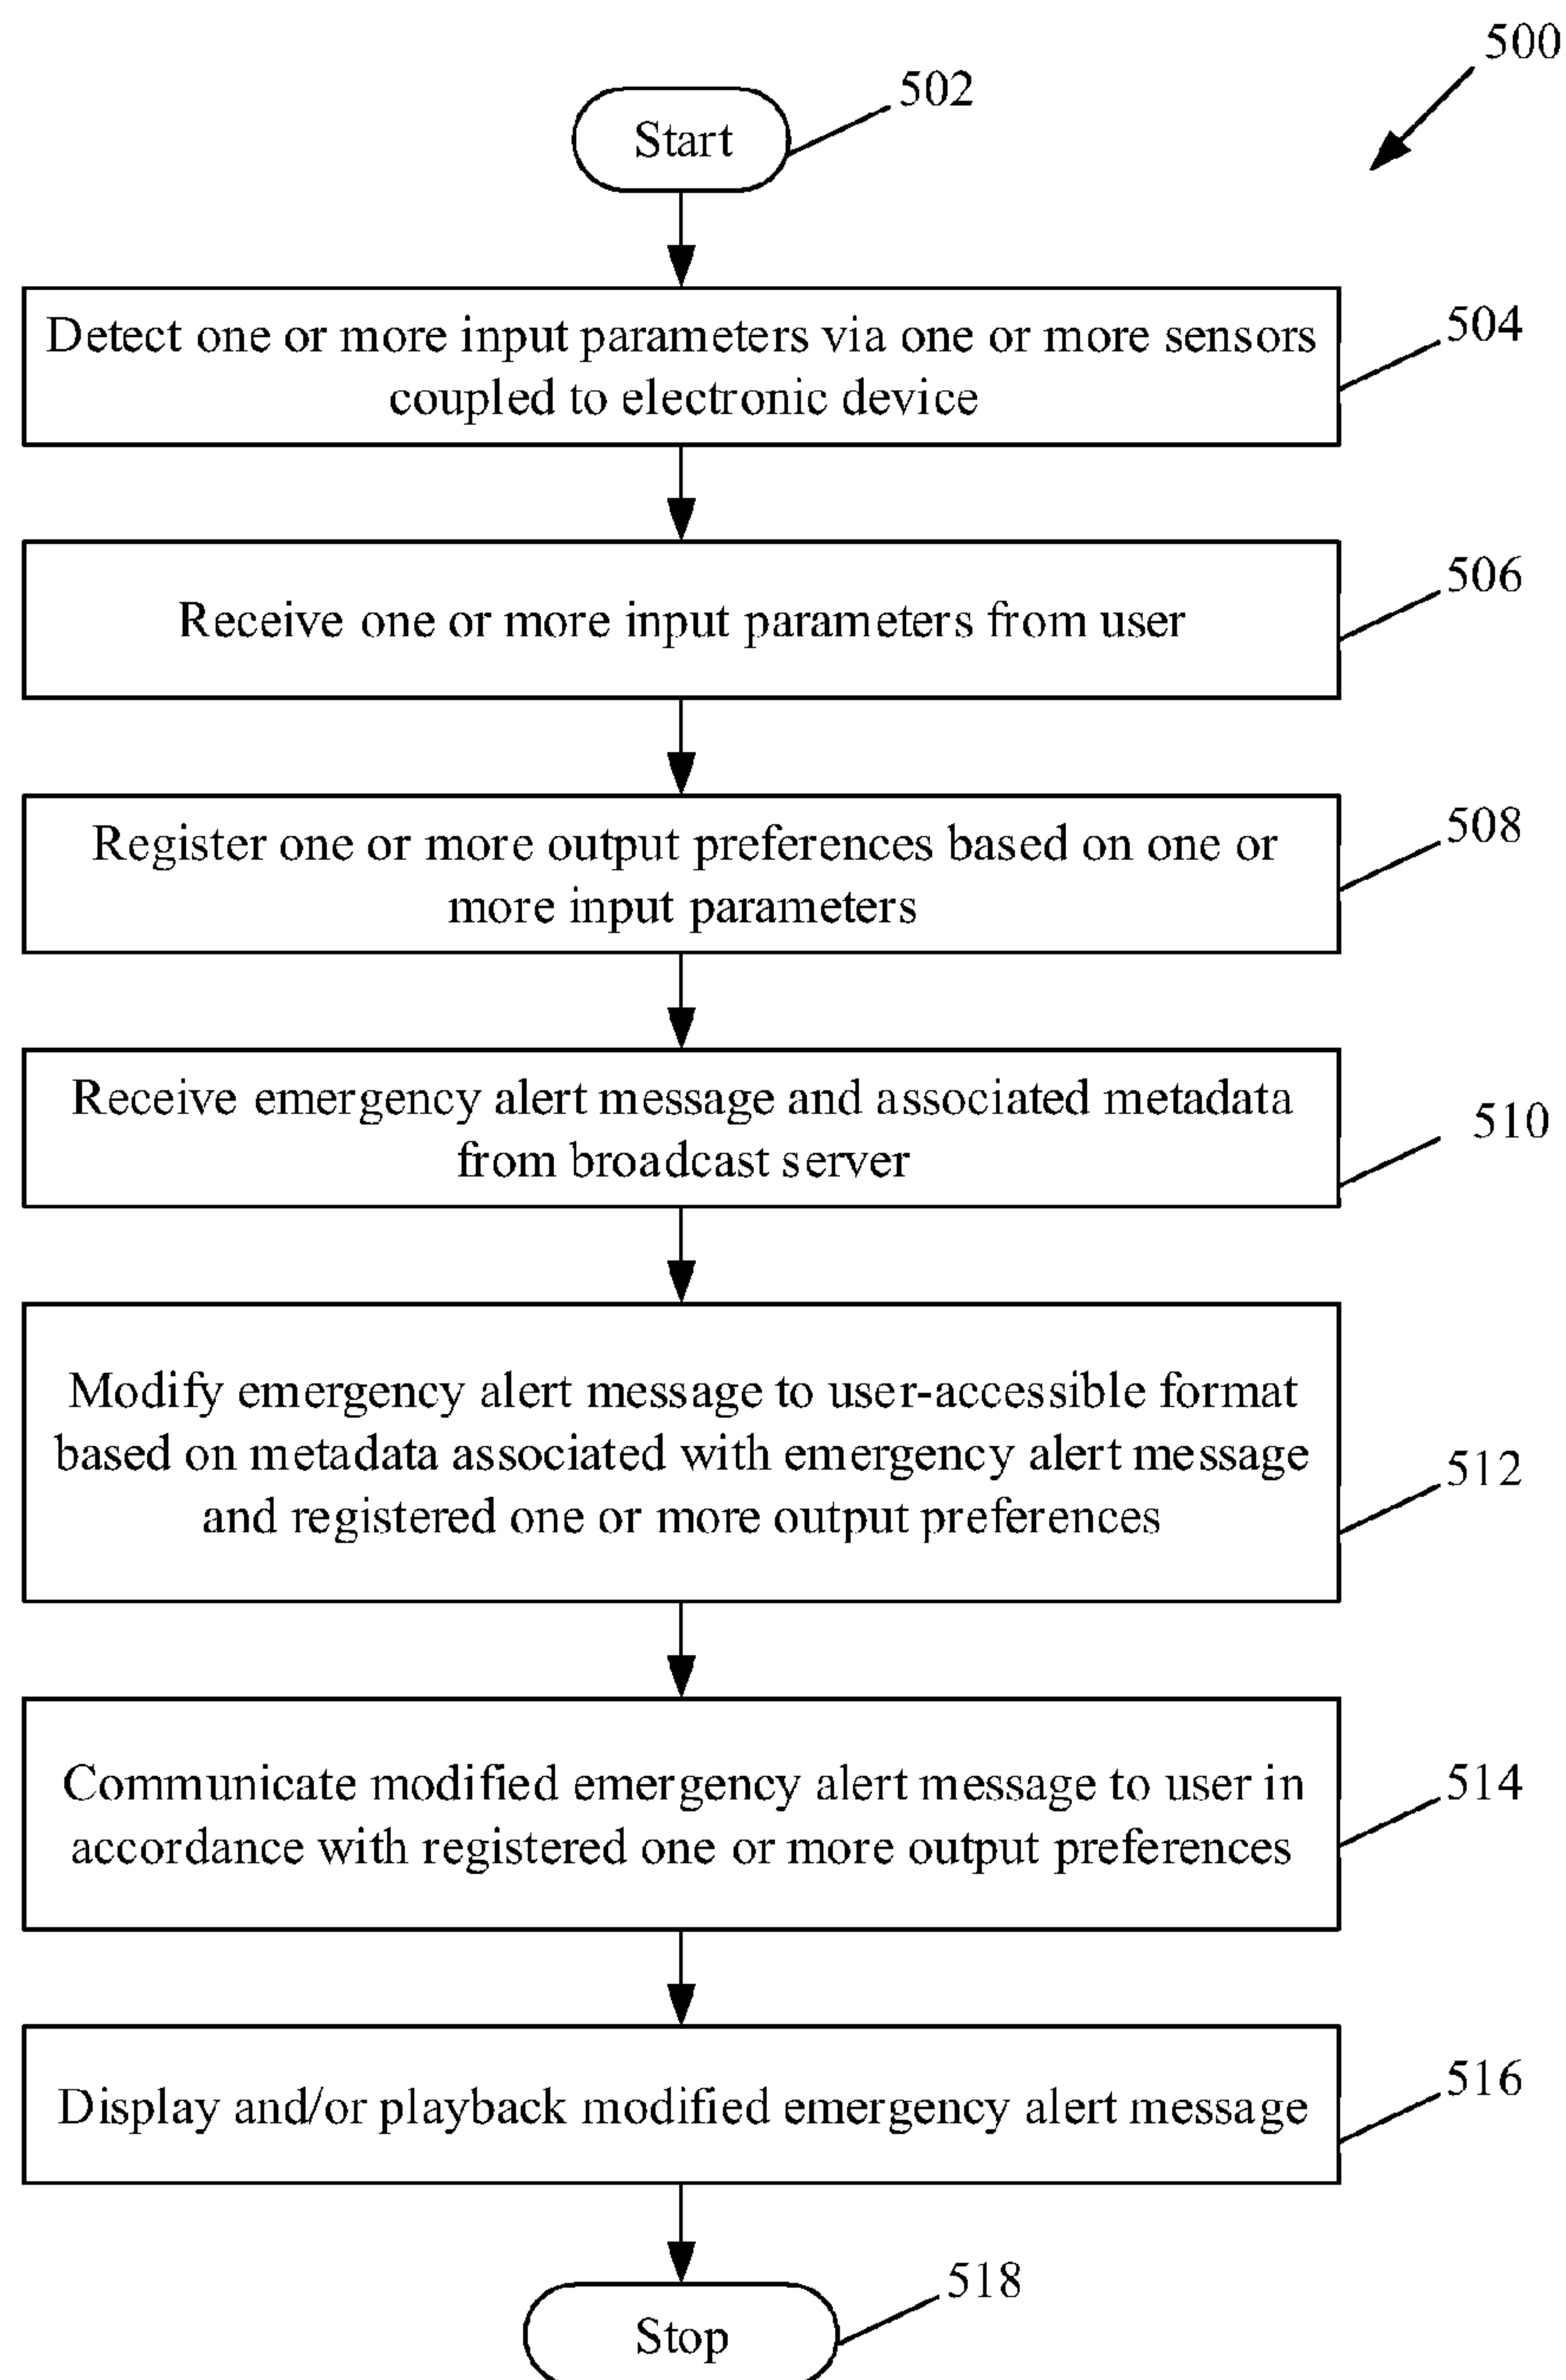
500

502

Start

Detect one or more input parameters via one or more sensors coupled to electronic device

504

Receive one or more input parameters from user

506

Register one or more output preferences based on one or more input parameters

508

Receive emergency alert message and associated metadata from broadcast server

510

Modify emergency alert message to user-accessible format based on metadata associated with emergency alert message and registered one or more output preferences

512

Communicate modified emergency alert message to user in accordance with registered one or more output preferences

514

Display and/or playback modified emergency alert message

516

518

Stop